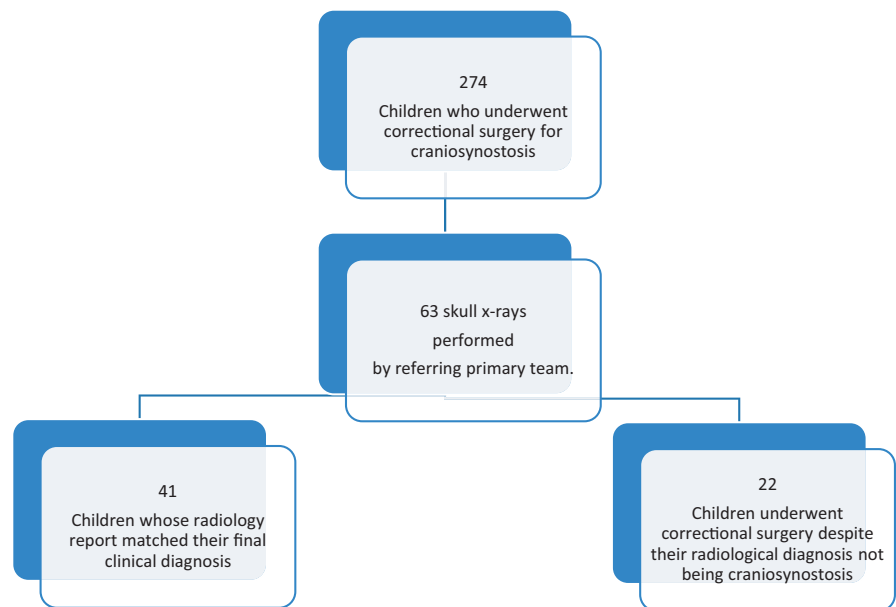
274
Children who underwent correctional surgery for craniosynostosis

63 skull x-rays performed by referring primary team.

41
Children whose radiology report matched their final clinical diagnosis

22
Children underwent correctional surgery despite their radiological diagnosis not being craniosynostosis